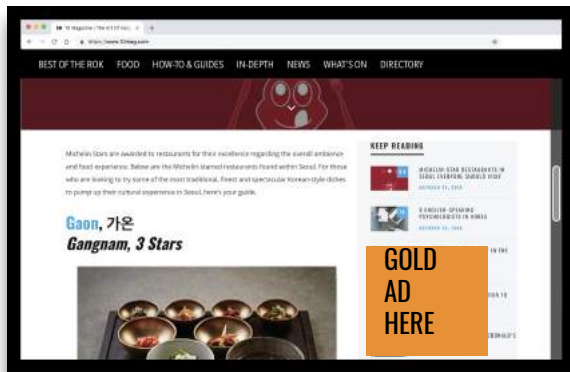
10 Magazine | The #1 ESL Ins... ×

https://www.10mag.com

BEST OF THE ROK FOOD HOW-TO & GUIDES IN-DEPTH NEWS WHAT'S ON DIRECTORY

Michelin Stars are awarded to restaurants for their excellence regarding the overall ambience and food experience. Below are the Michelin starred restaurants found within Seoul. For those who are looking to try some of the most traditional, finest and spectacular Korean-style dishes to pump up their cultural experience in Seoul, here's your guide.

Gaon, 가온
Gangnam, 3 Stars

KEEP READING

MICHELIN STAR RESTAURANTS IN SEOUL EVERYONE SHOULD VISIT
OCTOBER 24, 2018

8 ENGLISH-SPEAKING PSYCHIATRISTS IN KOREA
OCTOBER 24, 2018

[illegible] IN THE

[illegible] TION TO

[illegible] DONALD'S

GOLD AD HERE